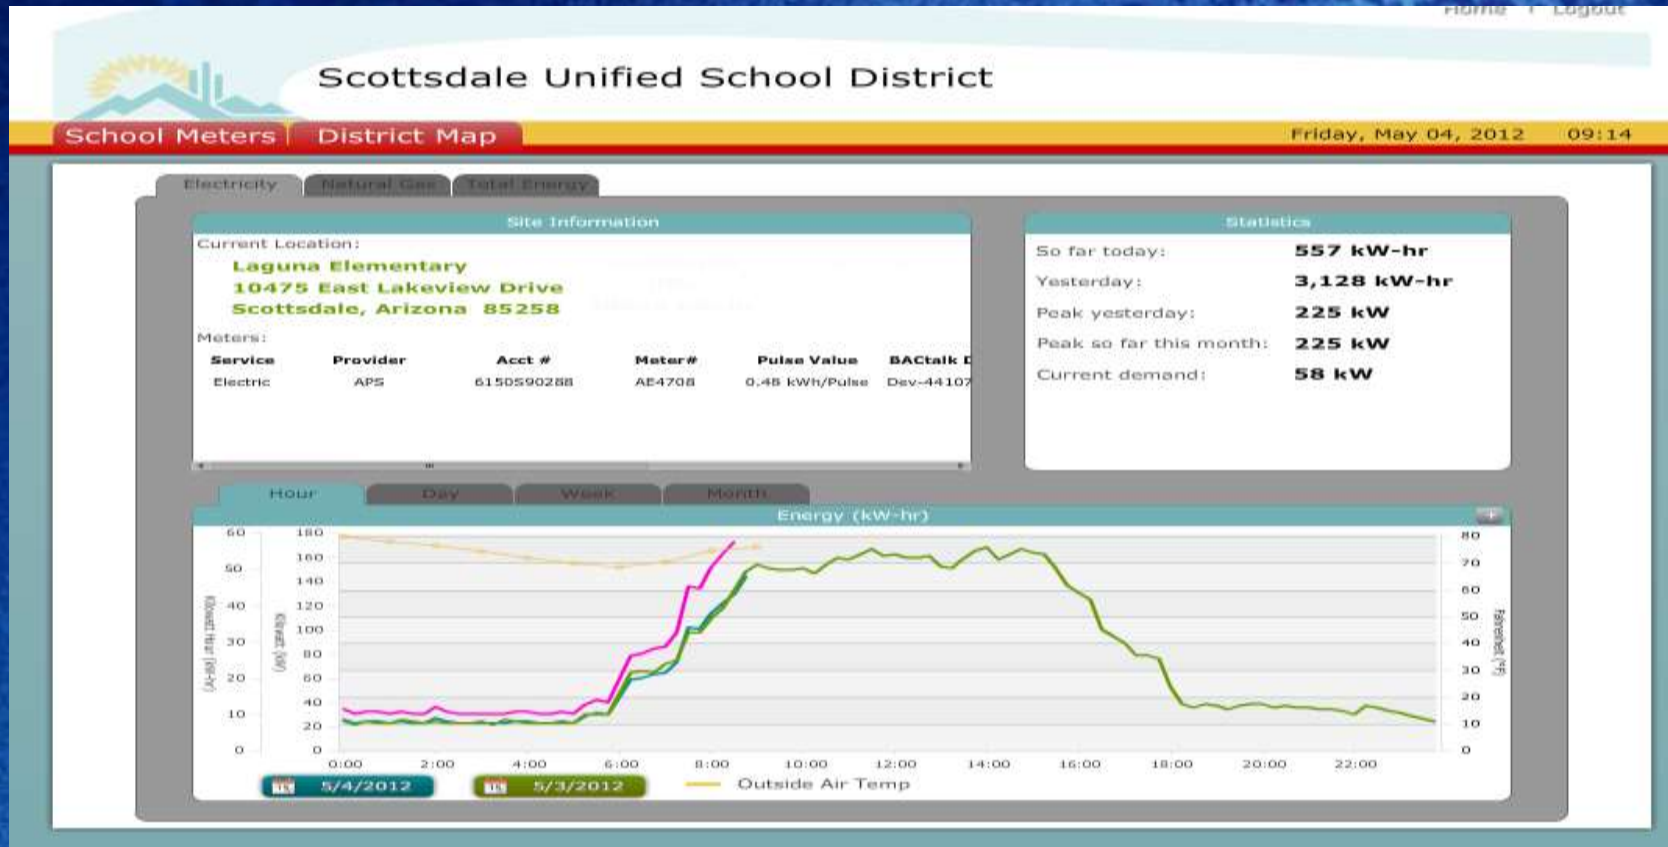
Home | Logout

Scottsdale Unified School District

School Meters | District Map

Friday, May 04, 2012 09:14

Electricity | Natural Gas | Total Energy

Site Information

Current Location:

Laguna Elementary
10475 East Lakeview Drive
Scottsdale, Arizona 85258

Meters:

| Service | Provider | Acct # | Meter# | Pulse Value | BACtalk I |
|---|---|---|---|---|---|
| Electric | APS | 6150590288 | AE4708 | 0.48 kWh/Pulse | Dev-44107 |

Statistics

So far today: 557 kW-hr
Yesterday: 3,128 kW-hr
Peak yesterday: 225 kW
Peak so far this month: 225 kW
Current demand: 58 kW

Hour | Day | Week | Month

Energy (kW-hr)

60 50 40 30 20 10 0
Kilowatt Hour (kW-hr)
180 160 140 120 100 80 60 40 20 0
Kilowatt (kW)
80 70 60 50 40 30 20 10 0
Fahrenheit (°F)

0:00 2:00 4:00 6:00 8:00 10:00 12:00 14:00 16:00 18:00 20:00 22:00

5/4/2012 5/3/2012 Outside Air Temp